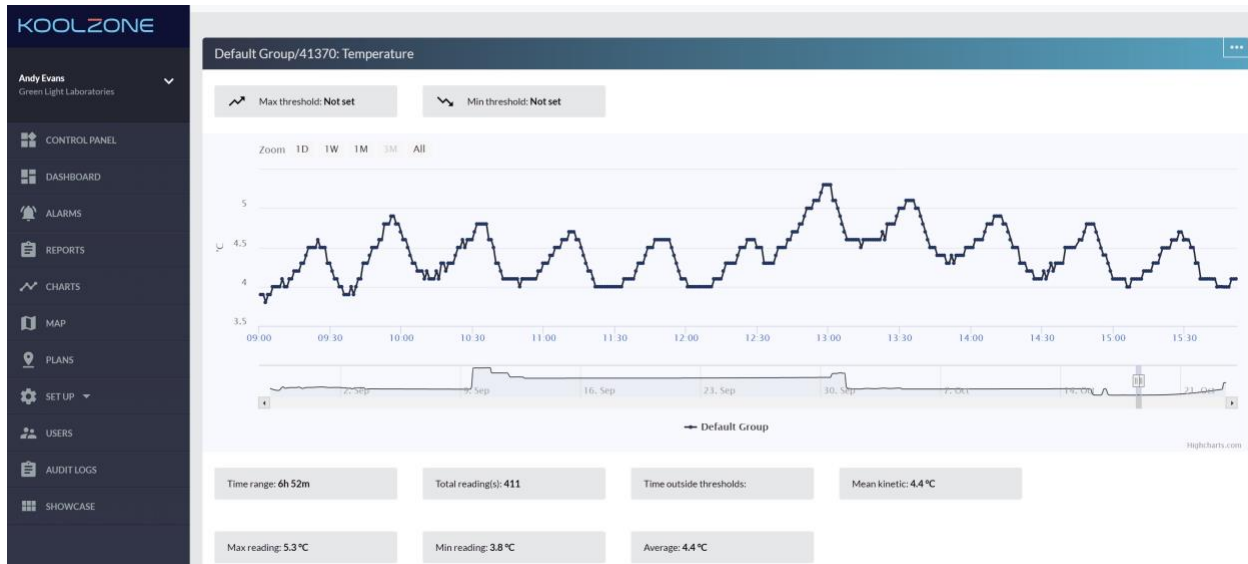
KOOLZONE

Andy Evans
Green Light Laboratories

CONTROL PANEL
DASHBOARD
ALARMS
REPORTS
CHARTS
MAP
PLANS
SET UP
USERS
AUDIT LOGS
SHOWCASE

Default Group/41370: Temperature

Max threshold: Not set

Min threshold: Not set

Zoom 1D 1W 1M 3M All

5
4.5
4
3.5
°C

09:00 09:30 10:00 10:30 11:00 11:30 12:00 12:30 13:00 13:30 14:00 14:30 15:00 15:30

2. Sep 9. Sep 16. Sep 23. Sep 30. Sep 7. Oct 14. Oct 21. Oct

Default Group

Highcharts.com

Time range: 6h 52m

Total reading(s): 411

Time outside thresholds:

Mean kinetic: 4.4 °C

Max reading: 5.3 °C

Min reading: 3.8 °C

Average: 4.4 °C